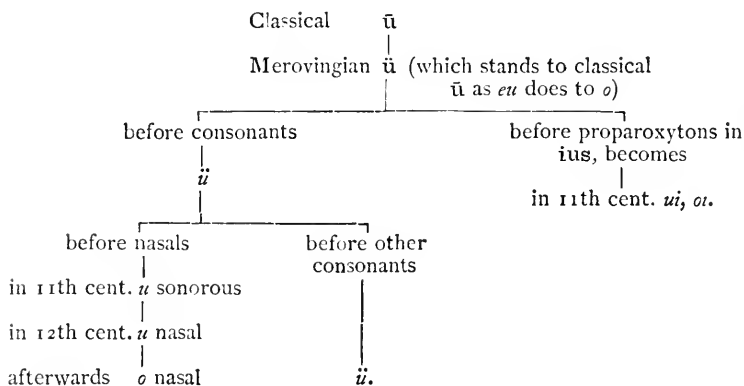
Classical ū

Merovingian ü (which stands to classical ū as *eu* does to *o*)

before consonants

*ü*

before nasals

in 11th cent. *u* sonorous

in 12th cent. *u* nasal

afterwards *o* nasal

before other consonants

*ü*.

before proparoxytons in ius, becomes

in 11th cent. *ui*, *oi*.